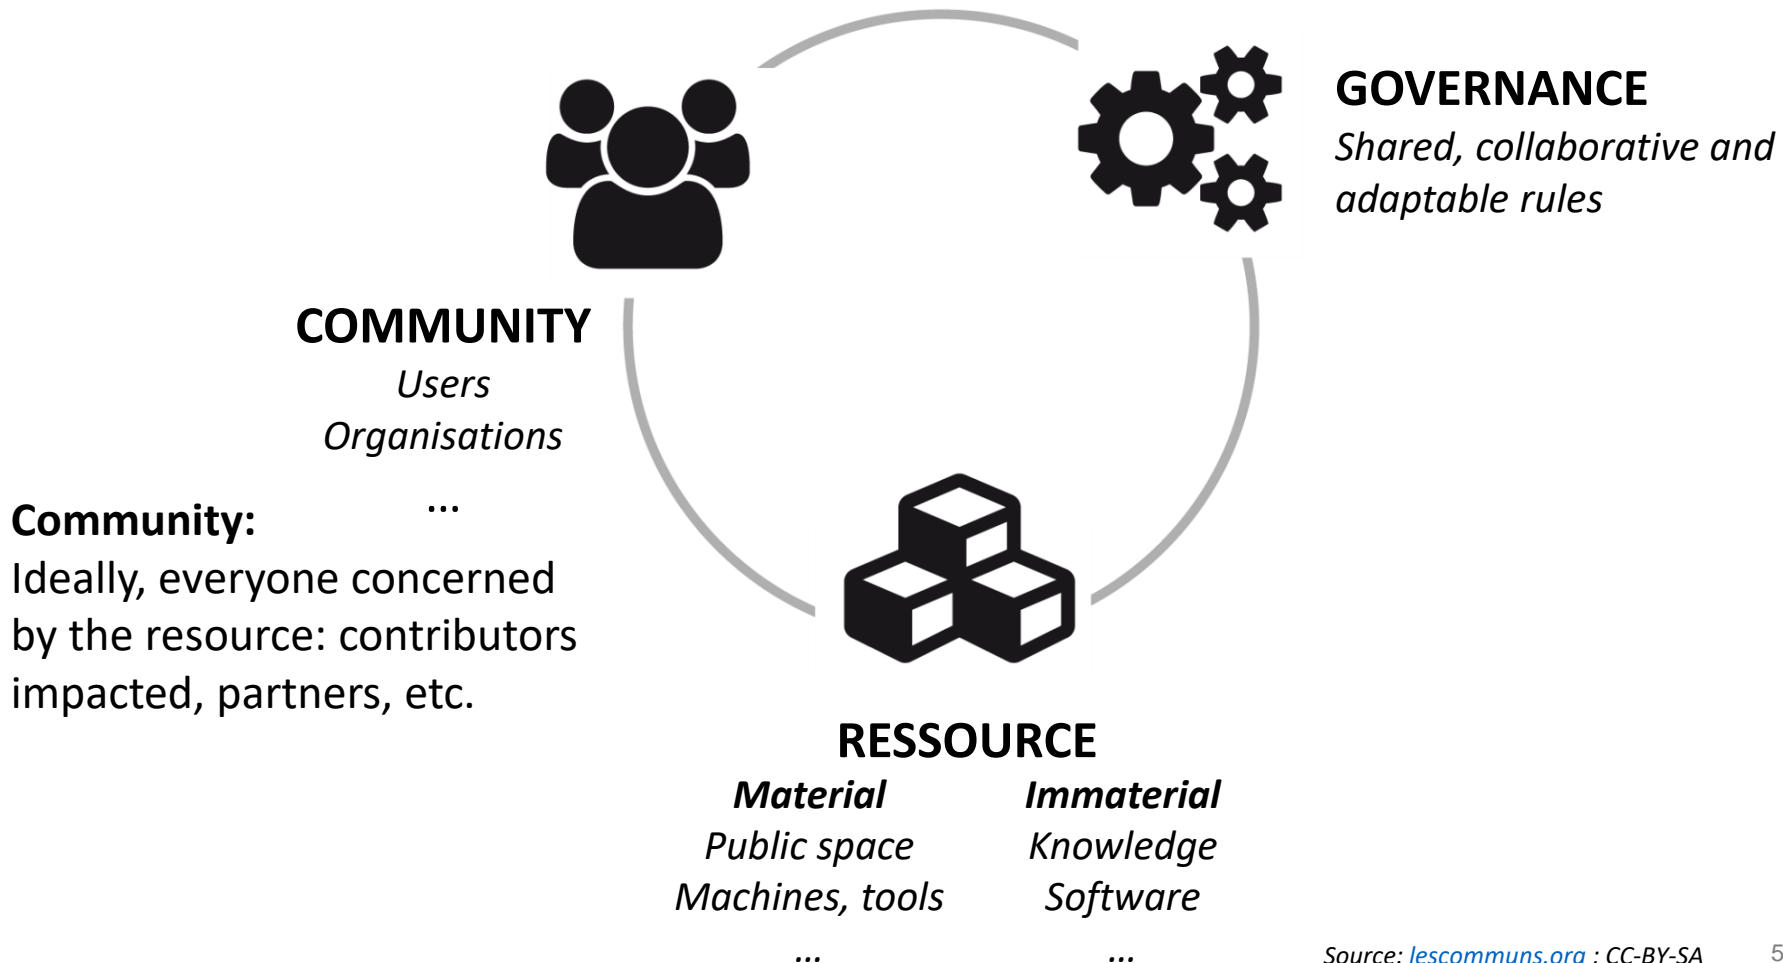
GOVERNANCE
*Shared, collaborative and adaptable rules*

COMMUNITY
*Users*
*Organisations*
...

**Community:**
Ideally, everyone concerned by the resource: contributors impacted, partners, etc.

RESSOURCE

| ***Material*** | ***Immaterial*** |
|---|---|
| *Public space* | *Knowledge* |
| *Machines, tools* | *Software* |
| ... | ... |

Source: lescommuns.org : CC-BY-SA

5